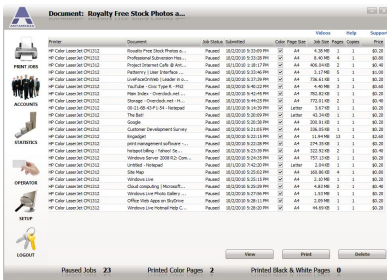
Document: Royalty Free Stock Photos a...

Videos Help Support

| Printer | Document | Job Status | Submitted | Color | Page Size | Job Size | Pages | Copies | Price |
|---|---|---|---|---|---|---|---|---|---|
| HP Color LaserJet CM1312 | Royalty Free Stock Photos a... | Paused | 10/2/2010 5:33:09 PM | ☑ | A4 | 4.38 MB | 1 | 1 | $0.20 |
| HP Color LaserJet CM1312 | Professional Subversion Hos... | Paused | 10/2/2010 5:33:09 PM | ☑ | A4 | 8.40 MB | 4 | 1 | $0.80 |
| HP Color LaserJet CM1312 | Project Intranet Cafe @ Ant... | Paused | 10/2/2010 5:18:17 PM | ☑ | A4 | 406.34 KB | 2 | 1 | $0.40 |
| HP Color LaserJet CM1312 | Perfservry \| User Interface ... | Paused | 10/2/2010 5:16:43 PM | ☑ | A4 | 3.17 MB | 5 | 1 | $1.00 |
| HP Color LaserJet CM1312 | LiveRockOnWiki \| Leader in o... | Paused | 10/2/2010 5:11:22 PM | ☑ | A4 | 3.41 MB | 1 | 1 | $0.20 |
| HP Color LaserJet CM1312 | YouTube - Civic Type R - MO... | Paused | 10/2/2010 5:40:22 PM | ☑ | A4 | 3.41 MB | 3 | 1 | $0.60 |
| HP Color LaserJet CM1312 | Main Index - Overclock.net -... | Paused | 10/2/2010 5:42:45 PM | ☑ | A4 | 782.83 KB | 1 | 1 | $0.20 |
| HP Color LaserJet CM1312 | Storage - Overclock.net - H... | Paused | 10/2/2010 5:44:23 PM | ☑ | A4 | 772.61 KB | 2 | 1 | $0.40 |
| HP Color LaserJet CM1312 | 00-21-6B-43-F1-54 - Notepad | Paused | 10/2/2010 5:46:19 PM | ☐ | Letter | 3.67 KB | 1 | 1 | $0.10 |
| HP Color LaserJet CM1312 | The Bell | Paused | 10/2/2010 5:10:09 PM | ☐ | Letter | 43.34 KB | 1 | 1 | $0.10 |
| HP Color LaserJet CM1312 | Google | Paused | 10/2/2010 5:26:19 PM | ☑ | A4 | 411.84 KB | 1 | 1 | $0.20 |
| HP Color LaserJet CM1312 | Customer Development Survey | Paused | 10/2/2010 5:21:03 PM | ☑ | A4 | 336.35 KB | 1 | 1 | $0.20 |
| HP Color LaserJet CM1312 | Bingwidget | Paused | 10/2/2010 5:33:09 PM | ☑ | A4 | 11.94 MB | 13 | 1 | $2.60 |
| HP Color LaserJet CM1312 | print management software - ... | Paused | 10/2/2010 5:24:51 PM | ☑ | A4 | 274.30 KB | 1 | 1 | $0.20 |
| HP Color LaserJet CM1312 | hotspot billing - Yahoo! Se... | Paused | 10/2/2010 5:29:50 PM | ☑ | A4 | 402.09 KB | 1 | 1 | $0.20 |
| HP Color LaserJet CM1312 | Windows Server 2008 R2: Com... | Paused | 10/2/2010 5:24:35 PM | ☑ | A4 | 757.13 KB | 1 | 1 | $0.20 |
| HP Color LaserJet CM1312 | Untitled - Notepad | Paused | 10/2/2010 5:42:07 PM | ☐ | Letter | 2.94 KB | 1 | 1 | $0.10 |
| HP Color LaserJet CM1312 | Site Map | Paused | 10/2/2010 5:25:02 PM | ☑ | A4 | 103.30 KB | 4 | 1 | $0.80 |
| HP Color LaserJet CM1312 | Windows Live | Paused | 10/2/2010 5:31:05 PM | ☑ | A4 | 481.75 KB | 1 | 1 | $0.20 |
| HP Color LaserJet CM1312 | Cloud computing \| Microsoft... | Paused | 10/2/2010 5:34:04 PM | ☑ | A4 | 4.83 MB | 2 | 1 | $0.40 |
| HP Color LaserJet CM1312 | Windows Live Photo Gallery -... | Paused | 10/2/2010 5:30:33 PM | ☑ | A4 | 4.73 MB | 2 | 1 | $0.40 |
| HP Color LaserJet CM1312 | Office Web Apps on SkyDrive | Paused | 10/2/2010 5:30:11 PM | ☑ | A4 | 2.09 MB | 1 | 1 | $0.20 |
| HP Color LaserJet CM1312 | Windows Live Hotmail Help C... | Paused | 10/2/2010 5:28:20 PM | ☑ | A4 | 44.69 KB | 1 | 1 | $0.20 |

PRINT JOBS

ACCOUNTS

STATISTICS

OPERATOR

SETUP

LOGOUT

View Print Delete

Paused Jobs 23 Printed Color Pages 2 Printed Black & White Pages 0